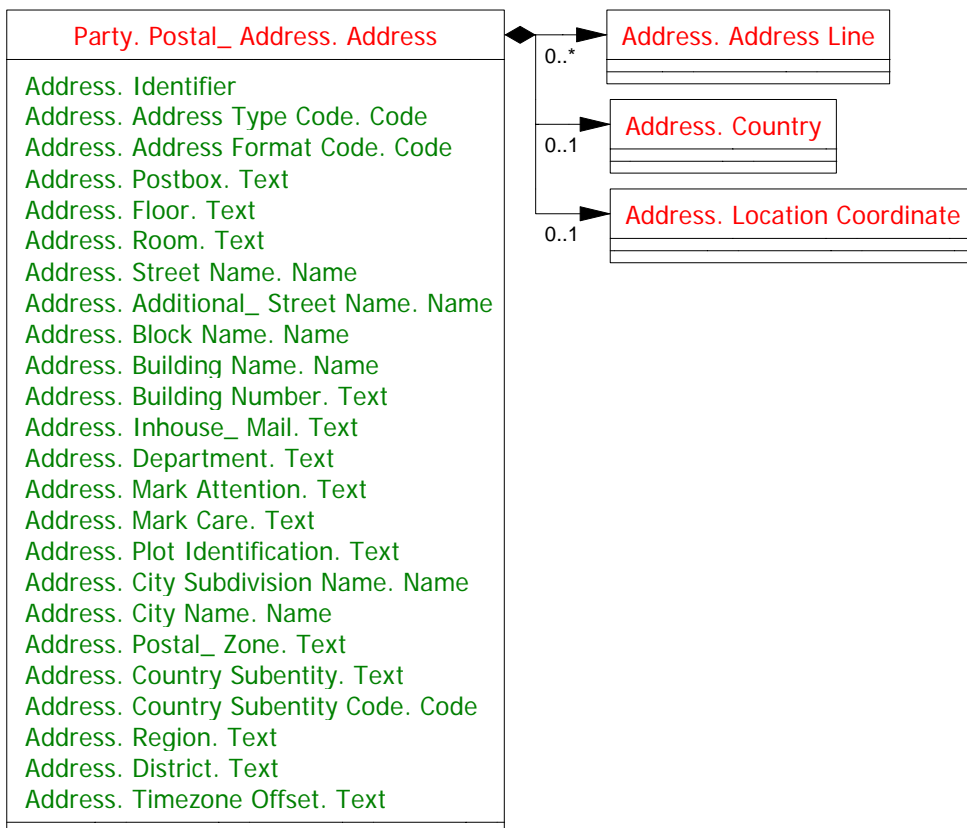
Party. Postal_ Address. Address

Address. Identifier
Address. Address Type Code. Code
Address. Address Format Code. Code
Address. Postbox. Text
Address. Floor. Text
Address. Room. Text
Address. Street Name. Name
Address. Additional_ Street Name. Name
Address. Block Name. Name
Address. Building Name. Name
Address. Building Number. Text
Address. Inhouse_ Mail. Text
Address. Department. Text
Address. Mark Attention. Text
Address. Mark Care. Text
Address. Plot Identification. Text
Address. City Subdivision Name. Name
Address. City Name. Name
Address. Postal_ Zone. Text
Address. Country Subentity. Text
Address. Country Subentity Code. Code
Address. Region. Text
Address. District. Text
Address. Timezone Offset. Text

0..*
Address. Address Line

0..1
Address. Country

0..1
Address. Location Coordinate